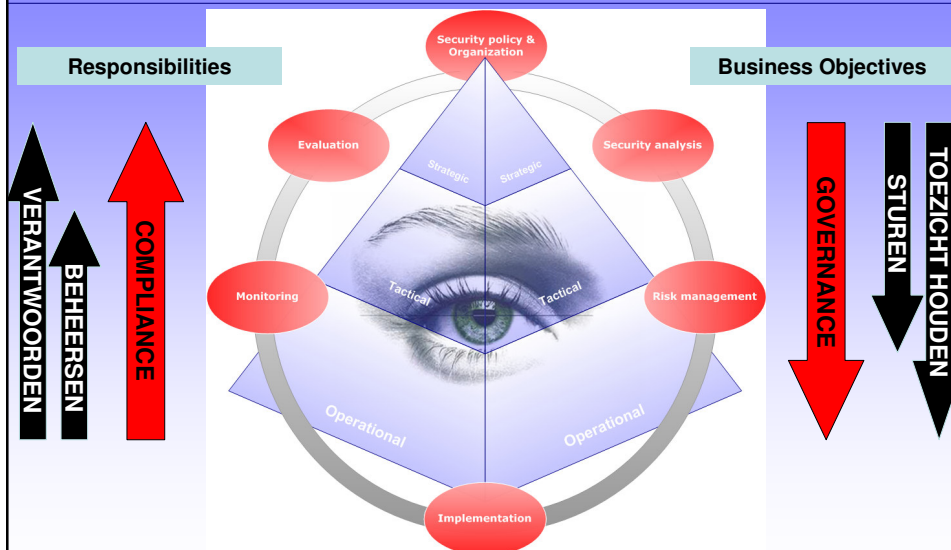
Responsibilities

VERANTWOORDEN

BEHEERSEN

COMPLIANCE

Security policy & Organization

Evaluation

Security analysis

Strategic

Strategic

Tactical

Tactical

Monitoring

Risk management

Operational

Operational

Implementation

Business Objectives

GOVERNANCE

STUREN

TOEZICHT HOUDEN